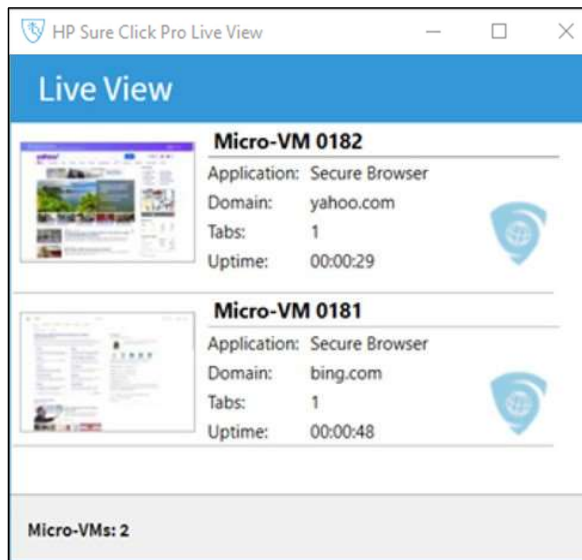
HP Sure Click Pro Live View

Live View

Micro-VM 0182

| | |
|---|---|
| Application: | Secure Browser |
| Domain: | yahoo.com |
| Tabs: | 1 |
| Uptime: | 00:00:29 |

Micro-VM 0181

| | |
|---|---|
| Application: | Secure Browser |
| Domain: | bing.com |
| Tabs: | 1 |
| Uptime: | 00:00:48 |

Micro-VMs: 2